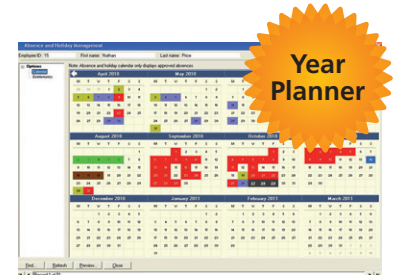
Absence and Holiday Management

Employee ID: 15 First name: Nathan Last name: Price

Options
Calendar
Summaries

Note: Absence and holiday calendar only displays approved absences.

April 2010

May 2010

August 2010

September 2010

October 2010

December 2010

January 2011

February 2011

March 2011

Year Planner

End Refresh Preview Close